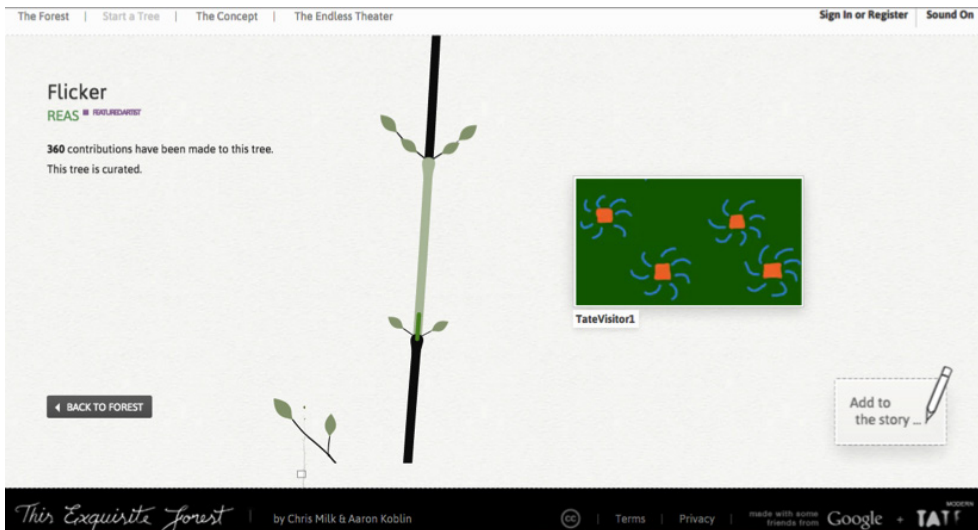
The Forest | Start a Tree | The Concept | The Endless Theater

Sign In or Register Sound On

Flicker

REAS FEATURED ARTIST

360 contributions have been made to this tree.

This tree is curated.

TateVisitor1

BACK TO FOREST

Add to the story ...

This Exquisite Forest | by Chris Milk & Aaron Koblin

Terms | Privacy | made with some friends from Google + TATE MODERN